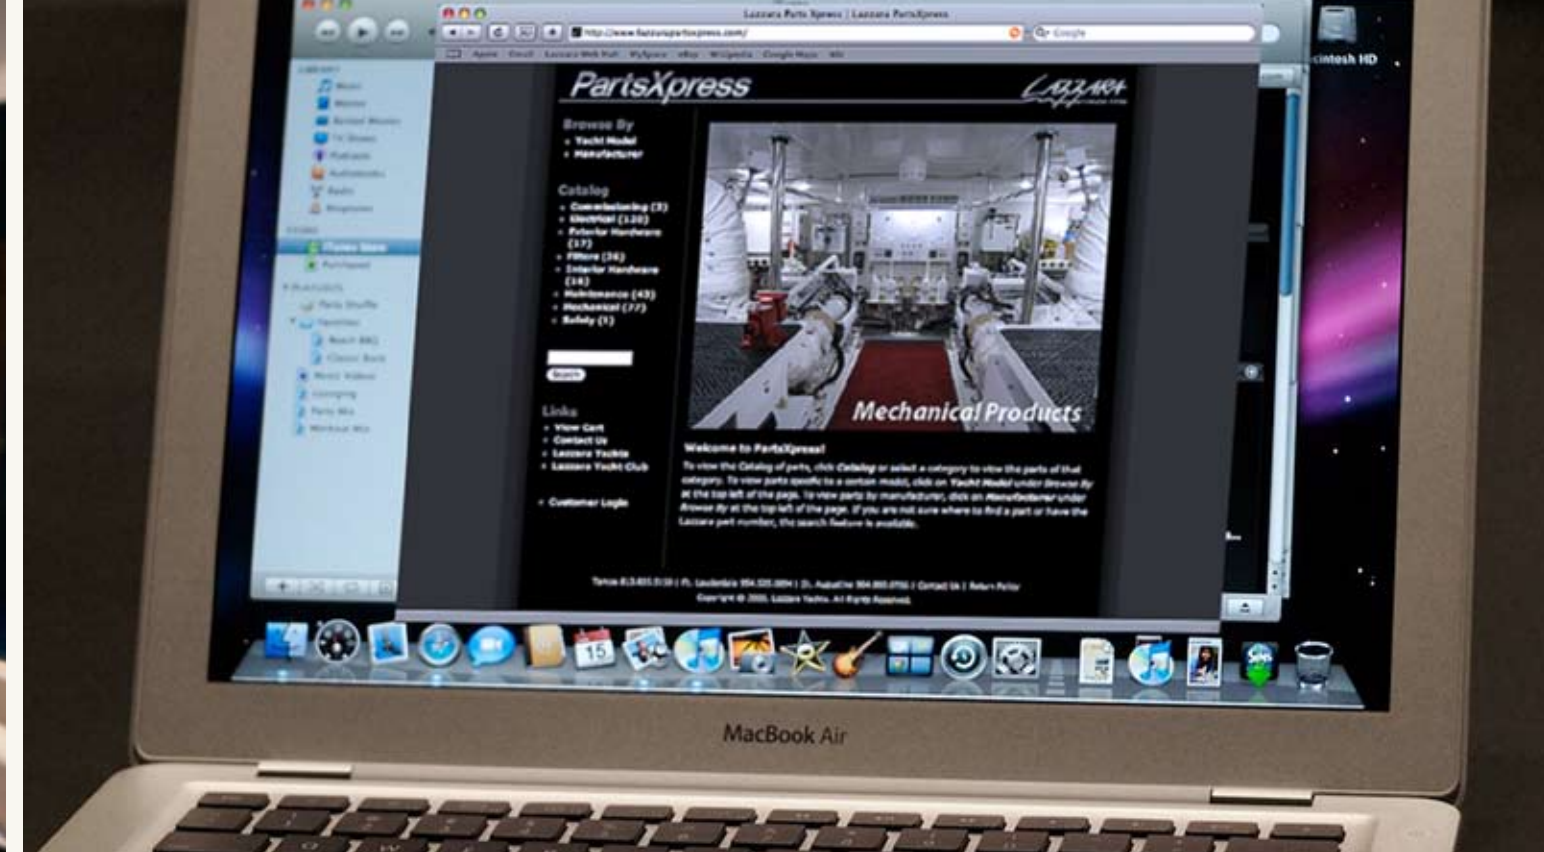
Lazzara Parts Xpress | Lazzara PartsXpress

http://www.lazzarapartsxpress.com/

Google

cintosh HD

PartsXpress

LAZZARA

Browse By
• Yacht Model
• Manufacturer

Catalog
• Commissioning (3)
• Electrical (120)
• Exterior Hardware (17)
• Filters (36)
• Interior Hardware (16)
• Maintenance (43)
• Mechanical (77)
• Safety (1)

Search

Links
• View Cart
• Contact Us
• Lazzara Yachts
• Lazzara Yacht Club

• Customer Login

Mechanical Products

Welcome to PartsXpress!

To view the Catalog of parts, click Catalog or select a category to view the parts of that category. To view parts specific to a certain model, click on Yacht Model under Browse By at the top left of the page. To view parts by manufacturer, click on Manufacturer under Browse By at the top left of the page. If you are not sure where to find a part or have the Lazzara part number, the search feature is available.

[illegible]

Copyright © 2008, Lazzara Yachts. All Rights Reserved.

15

MacBook Air